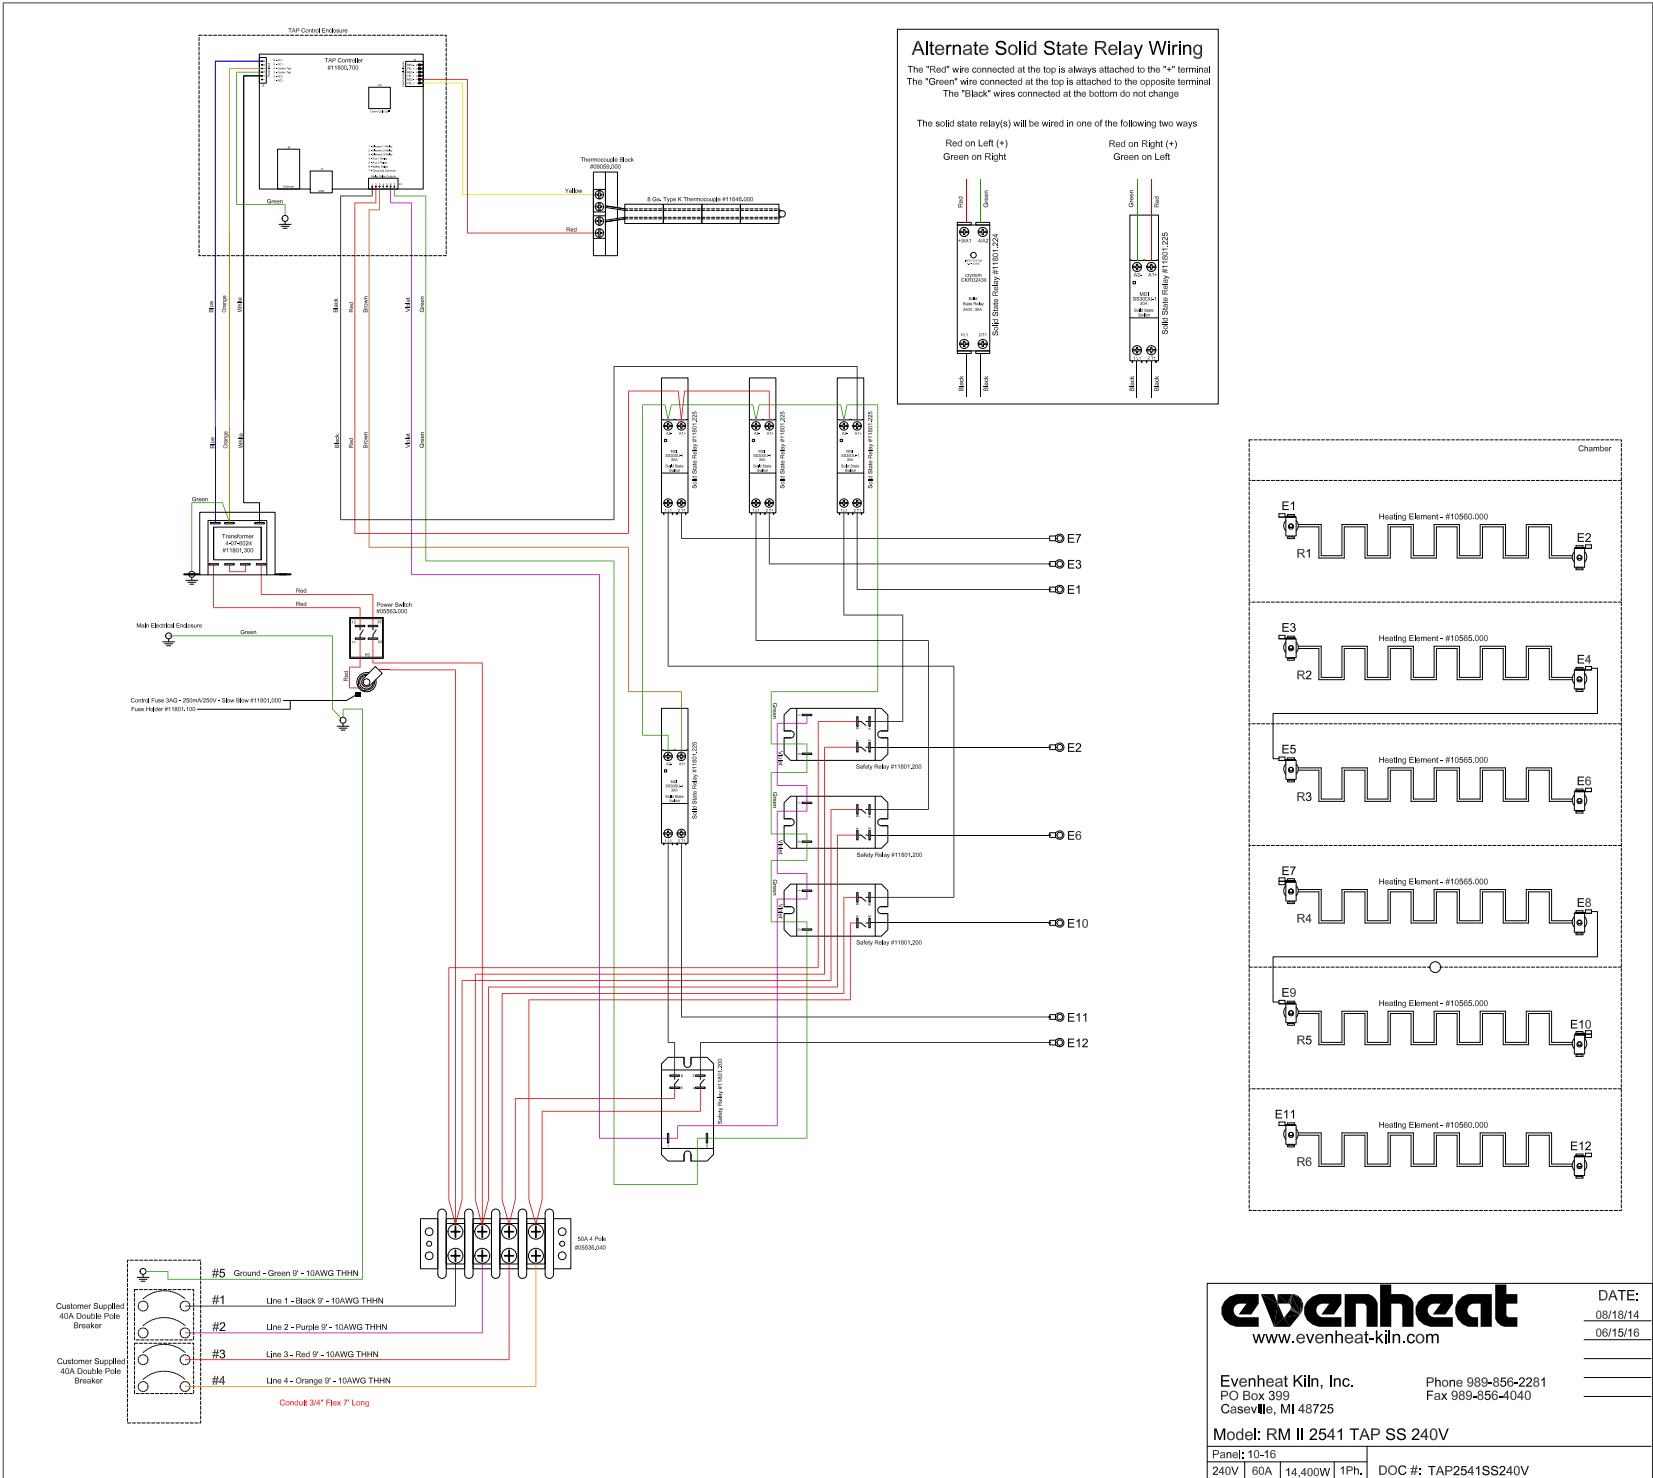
TAP Control Enclosure

TAP Controller
#11800.700

Thermocouple Block
#09099.000

8 Ga. Type K Thermocouple #11645.000

Yellow

Red

Green

Blue Orange White Black Red Brown Violet Green

Blue Orange White Black Red Brown Violet Green

Green

Transformer
4-07-6024
#11801.300

Red

Red

Power Switch
#05563.000

Main Electrical Enclosure

Green

Red

Control Fuse 3AG - 250mA/250V - Slow Blow #11801.000
Fuse Holder #11801.100

Solid State Relay #11801.225

Solid State Relay #11801.225

Solid State Relay #11801.225

Solid State Relay #11801.225

E7
E3
E1
E2
E6
E10
E11
E12

Safety Relay #11801.200

Safety Relay #11801.200

Safety Relay #11801.200

Safety Relay #11801.200

50A 4 Pole
#05535.040

#5 Ground - Green 9' - 10AWG THHN
#1 Line 1 - Black 9' - 10AWG THHN
#2 Line 2 - Purple 9' - 10AWG THHN
#3 Line 3 - Red 9' - 10AWG THHN
#4 Line 4 - Orange 9' - 10AWG THHN

Customer Supplied
40A Double Pole
Breaker

Customer Supplied
40A Double Pole
Breaker

Conduit 3/4" Flex 7' Long

Alternate Solid State Relay Wiring
The "Red" wire connected at the top is always attached to the "+" terminal
The "Green" wire connected at the top is attached to the opposite terminal
The "Black" wires connected at the bottom do not change

The solid state relay(s) will be wired in one of the following two ways

Red on Left (+)
Green on Right

Red on Right (+)
Green on Left

Red Green
Solid State Relay #11801.224
Black Black

Green Red
Solid State Relay #11801.225
Black Black

Chamber

E1
Heating Element - #10560.000
E2
R1

E3
Heating Element - #10565.000
E4
R2

E5
Heating Element - #10565.000
E6
R3

E7
Heating Element - #10565.000
E8
R4

E9
Heating Element - #10565.000
E10
R5

E11
Heating Element - #10560.000
E12
R6

evenheat
www.evenheat-kiln.com

DATE:
08/18/14
06/15/16

Evenheat Kiln, Inc.
PO Box 399
Caseville, MI 48725

Phone 989-856-2281
Fax 989-856-4040

Model: RM II 2541 TAP SS 240V

Panel: 10-16

| 240V | 60A | 14,400W | 1Ph. | DOC #: TAP2541SS240V |